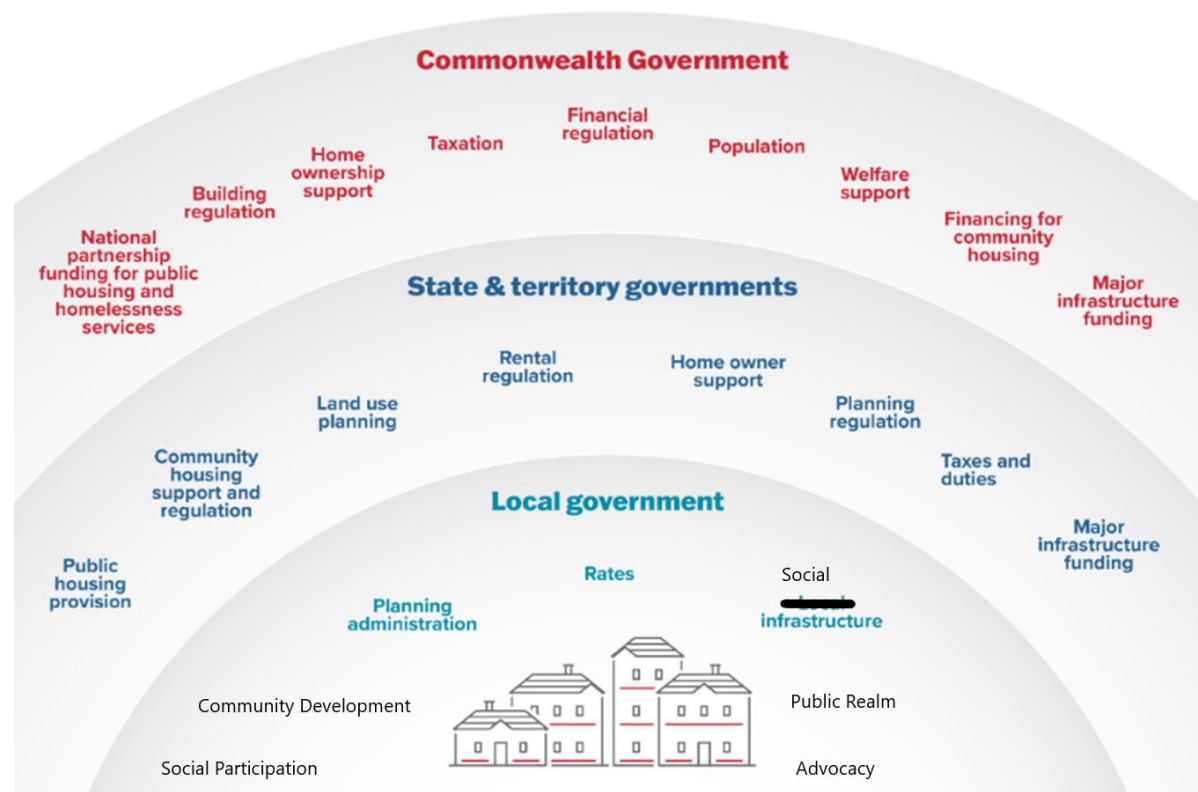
Commonwealth Government

National partnership funding for public housing and homelessness services

Building regulation

Home ownership support

Taxation

Financial regulation

Population

Welfare support

Financing for community housing

Major infrastructure funding

State & territory governments

Public housing provision

Community housing support and regulation

Land use planning

Rental regulation

Home owner support

Planning regulation

Taxes and duties

Major infrastructure funding

Local government

Planning administration

Rates

Social

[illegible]

infrastructure

Community Development

Public Realm

Social Participation

Advocacy